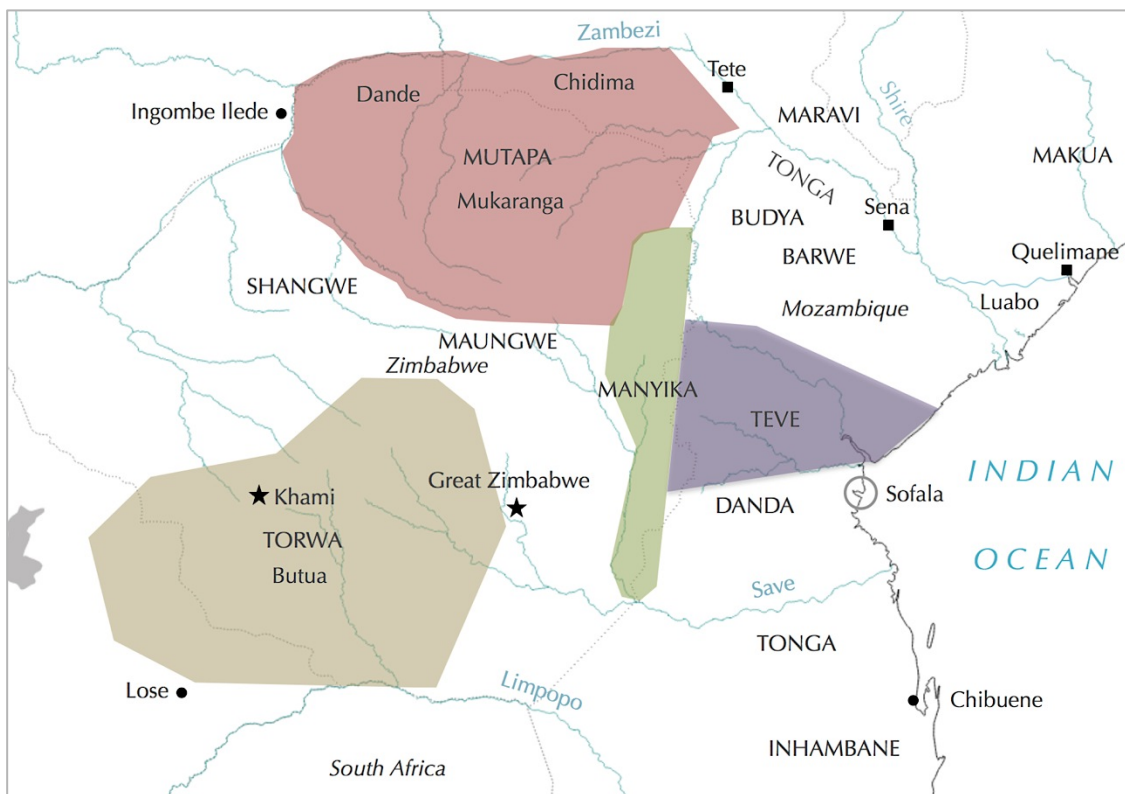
Zambezi
Tete
Ingombe Ilede
Dande
Chidima
MARAVI
Shire
MAKUA
MUTAPA
Mukaranga
TONGA
BUDYA
Sena
BARWE
Quelimane
SHANGWE
Luabo
Mozambique
MAUNGWE
Zimbabwe
MANYIKA
TEVE
INDIAN
OCEAN
Khami
Great Zimbabwe
Sofala
TORWA
Butua
DANDA
Save
TONGA
Lose
Limpopo
Chibuene
INHAMBANE
South Africa